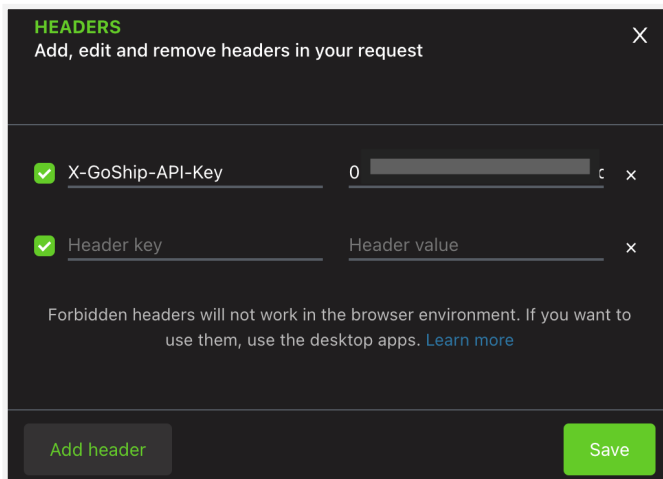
HEADERS
Add, edit and remove headers in your request

X-GoShip-API-Key

0 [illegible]

Header key

Header value

Forbidden headers will not work in the browser environment. If you want to use them, use the desktop apps. Learn more

Add header

Save